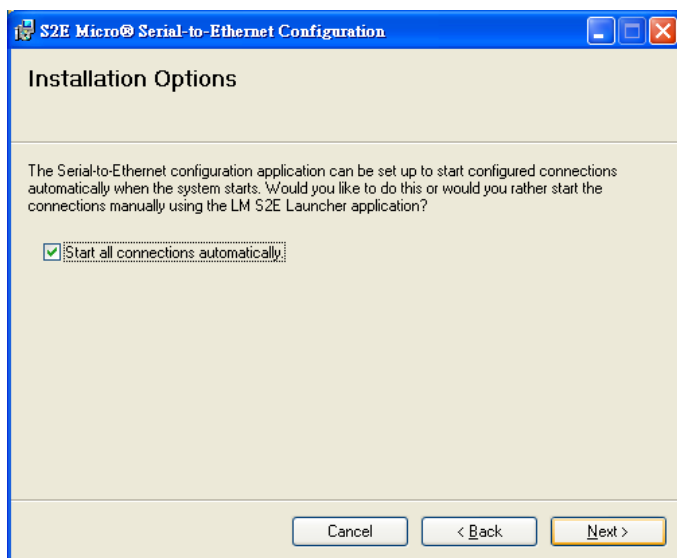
S2E Micro® Serial-to-Ethernet Configuration

Installation Options

The Serial-to-Ethernet configuration application can be set up to start configured connections automatically when the system starts. Would you like to do this or would you rather start the connections manually using the LM S2E Launcher application?

Start all connections automatically

Cancel
< Back
Next >